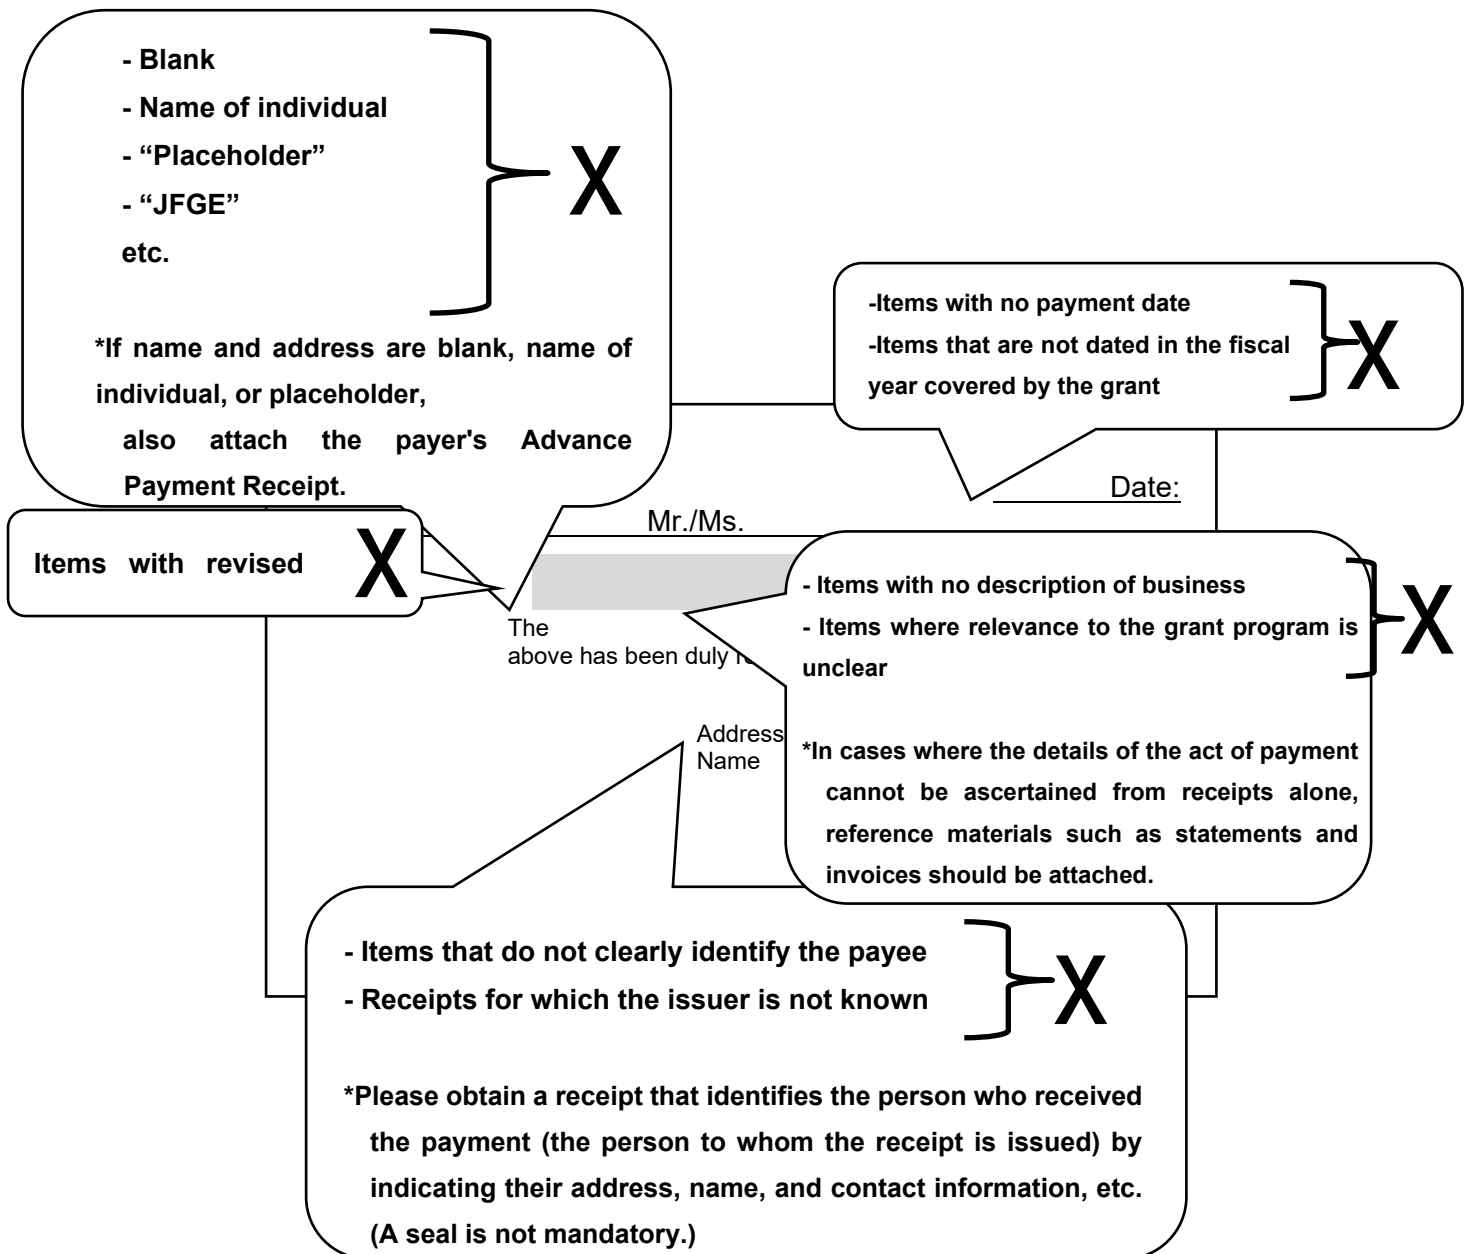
- Blank
- Name of individual
- "Placeholder"
- "JFGE"
etc.

X

*If name and address are blank, name of individual, or placeholder, also attach the payer's Advance Payment Receipt.

-Items with no payment date
-Items that are not dated in the fiscal year covered by the grant

X

Date:

Items with revised

X

Mr./Ms.

- Items with no description of business
- Items where relevance to the grant program is unclear

X

*In cases where the details of the act of payment cannot be ascertained from receipts alone, reference materials such as statements and invoices should be attached.

The above has been duly r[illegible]

Address
Name

- Items that do not clearly identify the payee
- Receipts for which the issuer is not known

X

*Please obtain a receipt that identifies the person who received the payment (the person to whom the receipt is issued) by indicating their address, name, and contact information, etc. (A seal is not mandatory.)